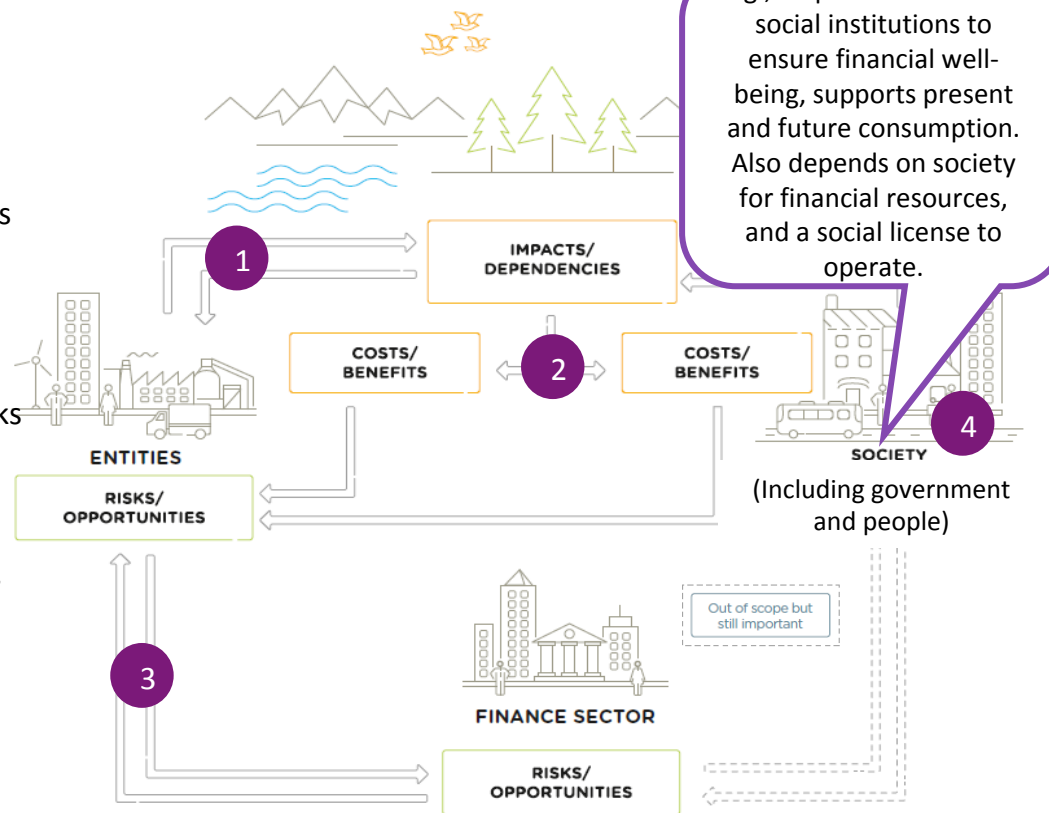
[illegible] social institutions to ensure financial well-being, supports present and future consumption. Also depends on society for financial resources, and a social license to operate.

s

ks

1

IMPACTS/ DEPENDENCIES

COSTS/ BENEFITS

2

COSTS/ BENEFITS

ENTITIES

4

SOCIETY

(Including government and people)

RISKS/ OPPORTUNITIES

Out of scope but still important

3

FINANCE SECTOR

RISKS/ OPPORTUNITIES